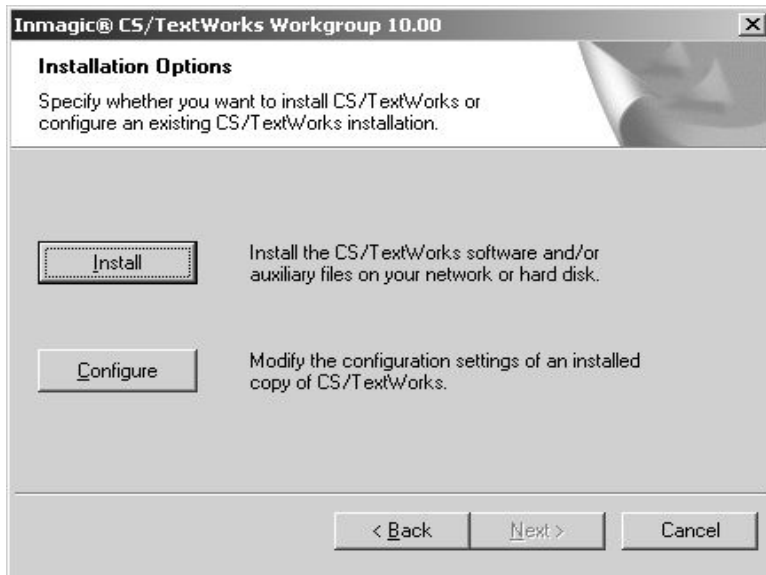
Inmagic® CS/TextWorks Workgroup 10.00

Installation Options

Specify whether you want to install CS/TextWorks or configure an existing CS/TextWorks installation.

Install

Install the CS/TextWorks software and/or auxiliary files on your network or hard disk.

Configure

Modify the configuration settings of an installed copy of CS/TextWorks.

< Back

Next >

Cancel